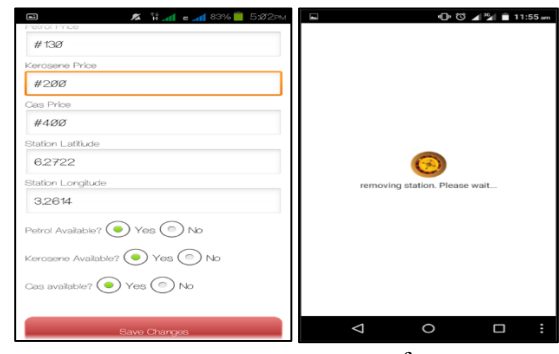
83% 5:02PM

Petrol Price

#130

Kerosene Price

#200

Gas Price

#400

Station Latitude

6.2722

Station Longitude

3.2614

Petrol Available? Yes No

Kerosene Available? Yes No

Gas available? Yes No

Save Changes

11:55 am

removing station. Please wait...